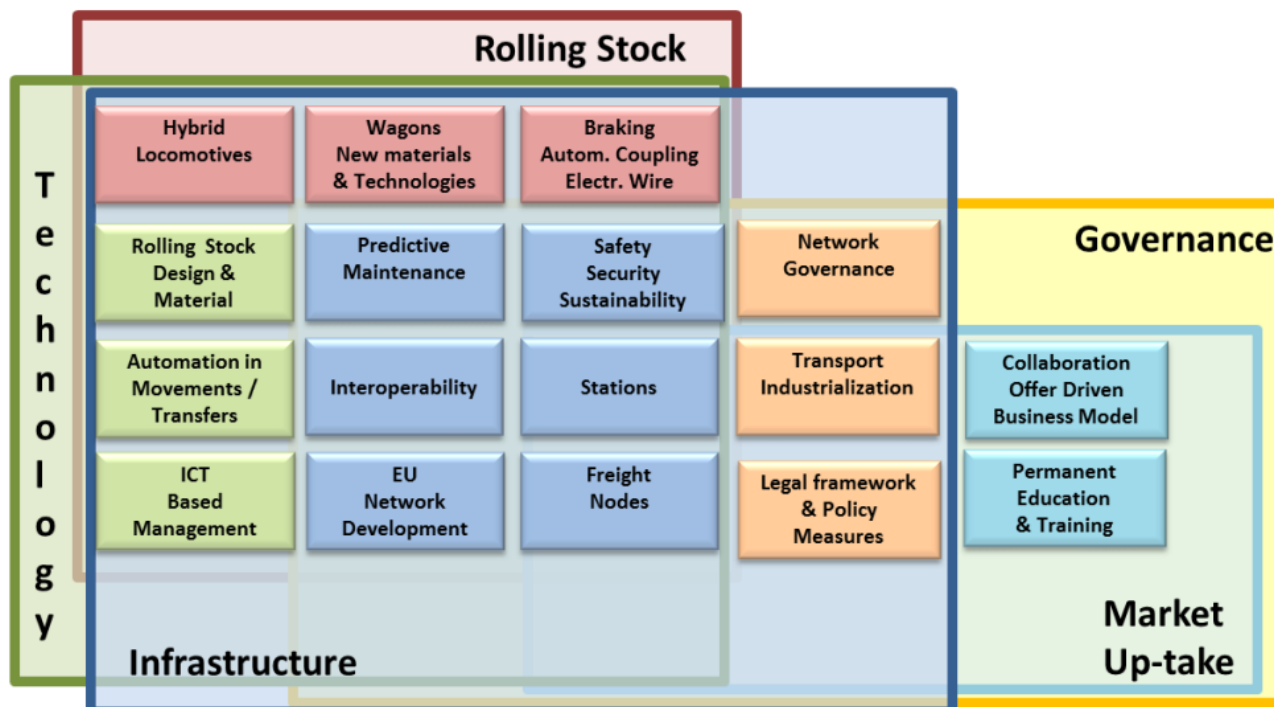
Rolling Stock

Technology

Hybrid Locomotives

Wagons New materials & Technologies

Braking Autom. Coupling Electr. Wire

Governance

Rolling Stock Design & Material

Predictive Maintenance

Safety Security Sustainability

Network Governance

Automation in Movements / Transfers

Interoperability

Stations

Transport Industrialization

Collaboration Offer Driven Business Model

ICT Based Management

EU Network Development

Freight Nodes

Legal framework & Policy Measures

Permanent Education & Training

Infrastructure

Market Up-take